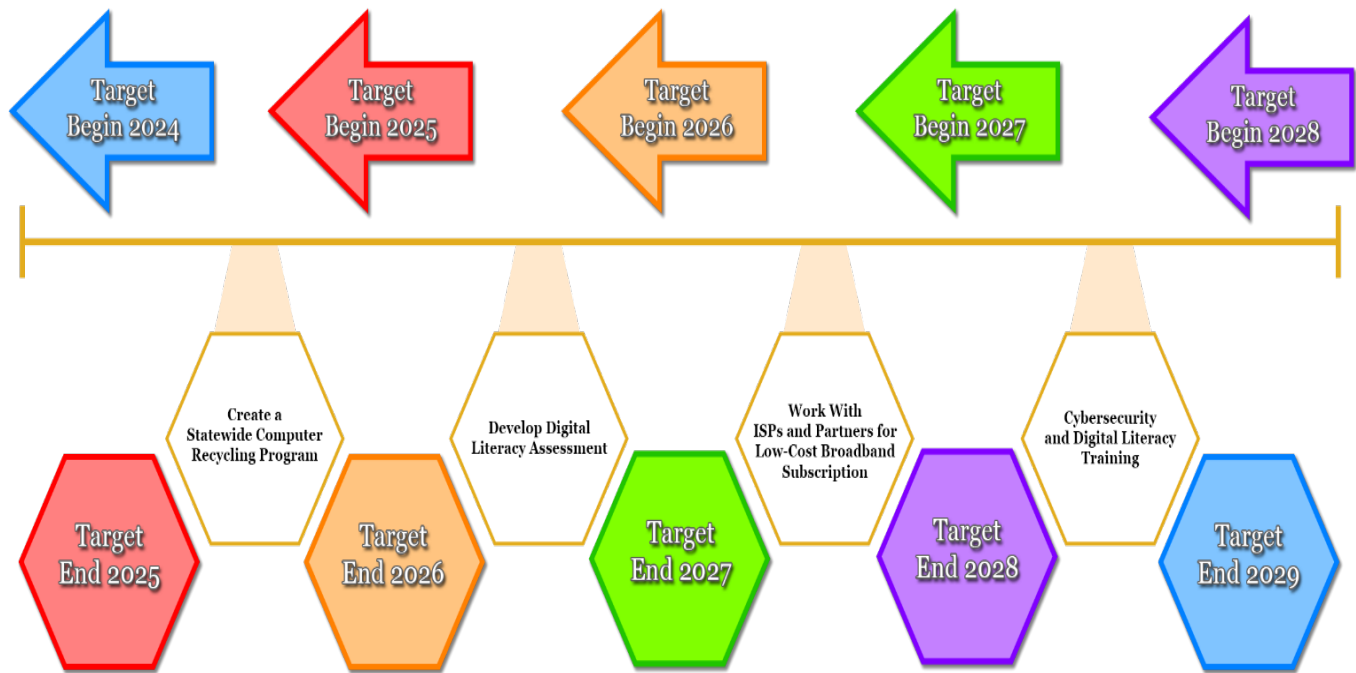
Target Begin 2024

Target Begin 2025

Target Begin 2026

Target Begin 2027

Target Begin 2028

Create a Statewide Computer Recycling Program

Develop Digital Literacy Assessment

Work With ISPs and Partners for Low-Cost Broadband Subscription

Cybersecurity and Digital Literacy Training

Target End 2025

Target End 2026

Target End 2027

Target End 2028

Target End 2029